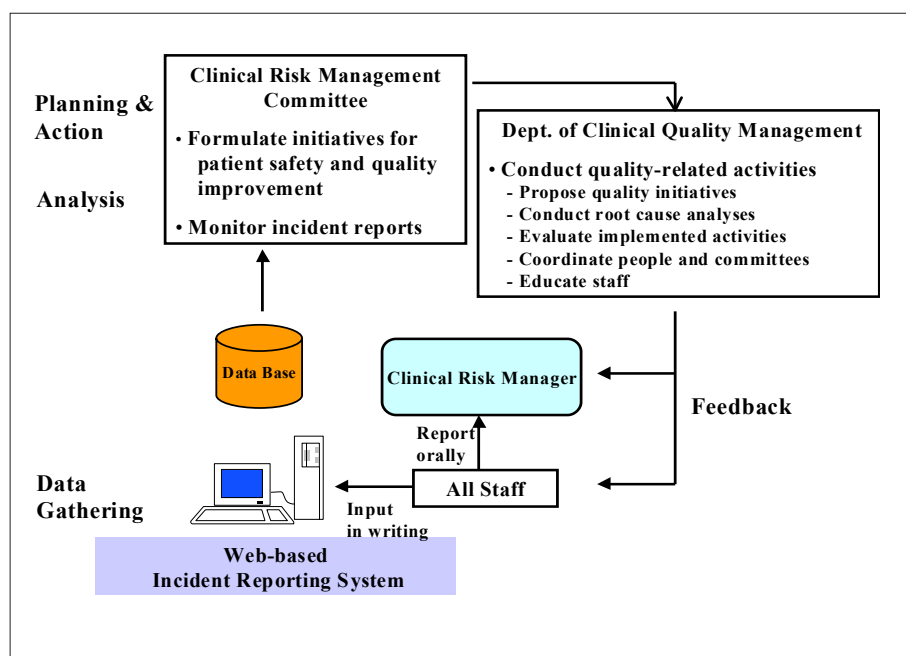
Planning & Action

Analysis

Clinical Risk Management Committee

• Formulate initiatives for patient safety and quality improvement

• Monitor incident reports

Dept. of Clinical Quality Management

• Conduct quality-related activities
- Propose quality initiatives
- Conduct root cause analyses
- Evaluate implemented activities
- Coordinate people and committees
- Educate staff

Data Base

Clinical Risk Manager

Feedback

Report orally

Data Gathering

All Staff

Input in writing

Web-based Incident Reporting System